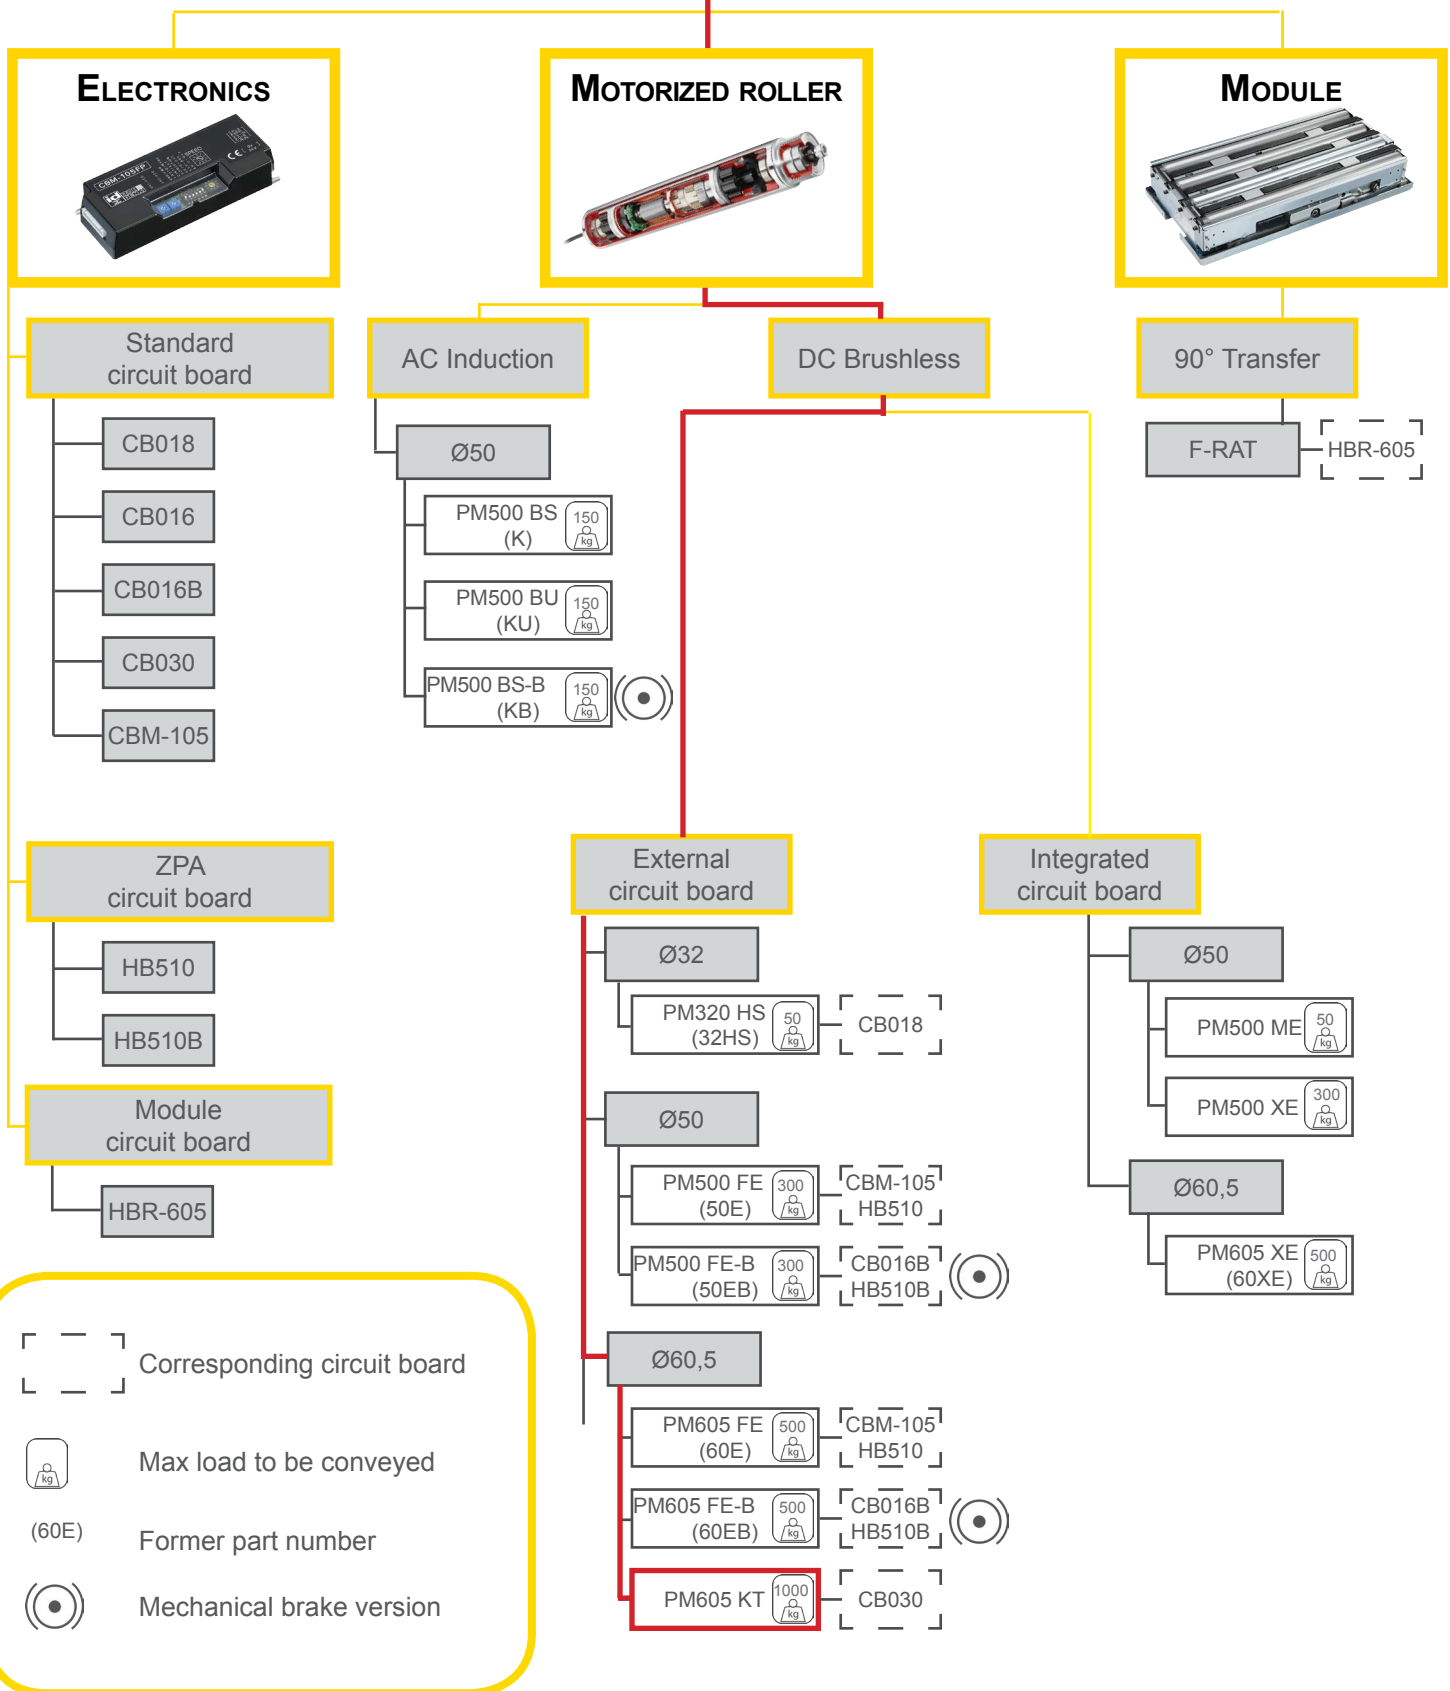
ELECTRONICS

MOTORIZED ROLLER

MODULE

Standard circuit board

CB018

CB016

CB016B

CB030

CBM-105

AC Induction

Ø50

PM500 BS (K) 150 kg

PM500 BU (KU) 150 kg

PM500 BS-B (KB) 150 kg

DC Brushless

90° Transfer

F-RAT

HBR-605

ZPA circuit board

HB510

HB510B

Module circuit board

HBR-605

External circuit board

Ø32

PM320 HS (32HS) 50 kg

CB018

Ø50

PM500 FE (50E) 300 kg

CBM-105 HB510

PM500 FE-B (50EB) 300 kg

CB016B HB510B

Ø60,5

PM605 FE (60E) 500 kg

CBM-105 HB510

PM605 FE-B (60EB) 500 kg

CB016B HB510B

PM605 KT 1000 kg

CB030

Integrated circuit board

Ø50

PM500 ME 50 kg

PM500 XE 300 kg

Ø60,5

PM605 XE (60XE) 500 kg

Corresponding circuit board

kg Max load to be conveyed

(60E) Former part number

Mechanical brake version